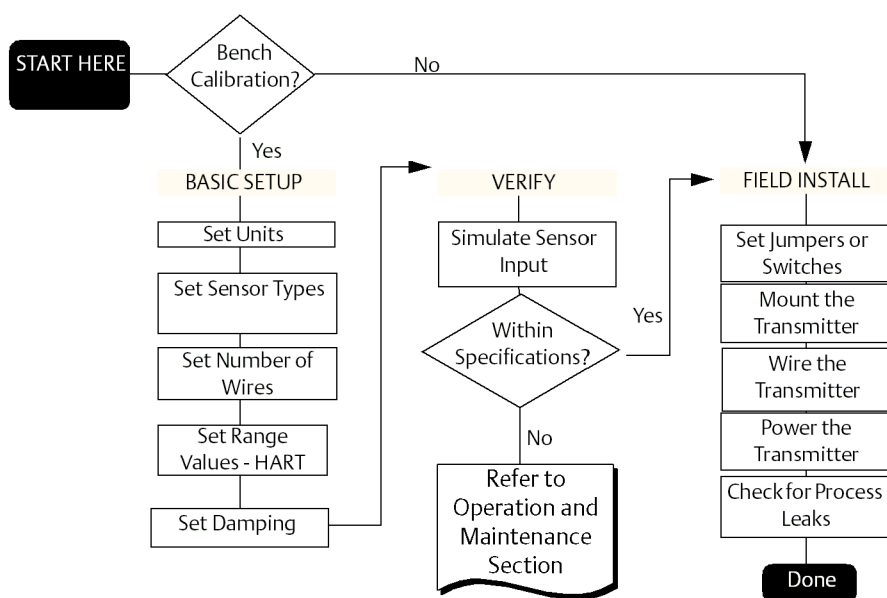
START HERE

Bench Calibration?

No

Yes

BASIC SETUP

Set Units

Set Sensor Types

Set Number of Wires

Set Range Values - HART

Set Damping

VERIFY

Simulate Sensor Input

Within Specifications?

Yes

No

Refer to Operation and Maintenance Section

FIELD INSTALL

Set Jumpers or Switches

Mount the Transmitter

Wire the Transmitter

Power the Transmitter

Check for Process Leaks

Done